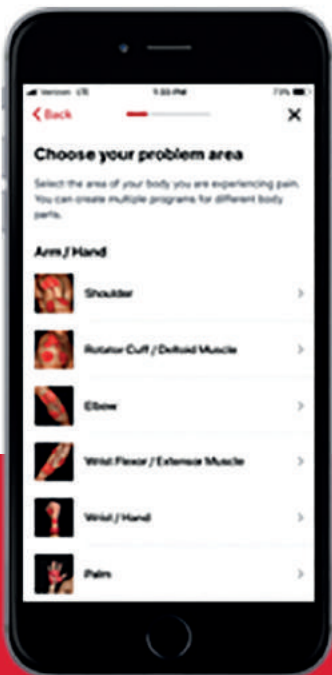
Verizon LTE 1:33 PM 73%

< Back ✕

Choose your problem area

Select the area of your body you are experiencing pain. You can create multiple programs for different body parts.

Arm / Hand

Shoulder >

Rotator Cuff / Deltoid Muscle >

Elbow >

Wrist Flexor / Extensor Muscle >

Wrist / Hand >

Palm >